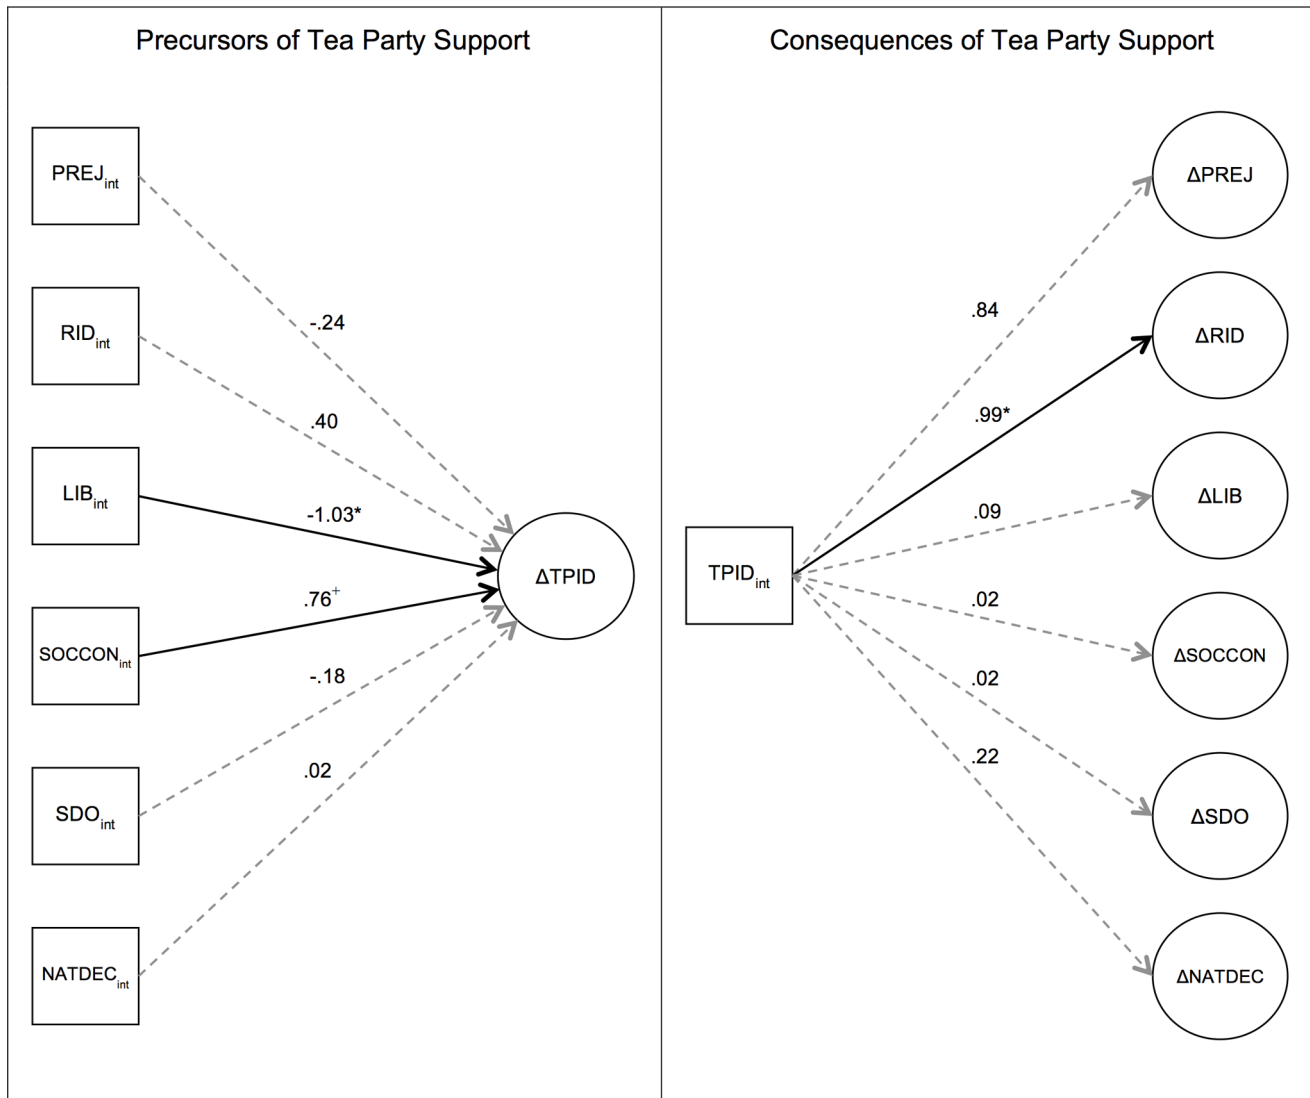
Precursors of Tea Party Support

$PREJ_{int}$

$RID_{int}$

$LIB_{int}$

$SOCCON_{int}$

$SDO_{int}$

$NATDEC_{int}$

-.24

.40

-1.03*

$.76^{+}$

-.18

.02

ΔTPID

Consequences of Tea Party Support

$TPID_{int}$

.84

.99*

.09

.02

.02

.22

ΔPREJ

ΔRID

ΔLIB

ΔSOCCON

ΔSDO

ΔNATDEC